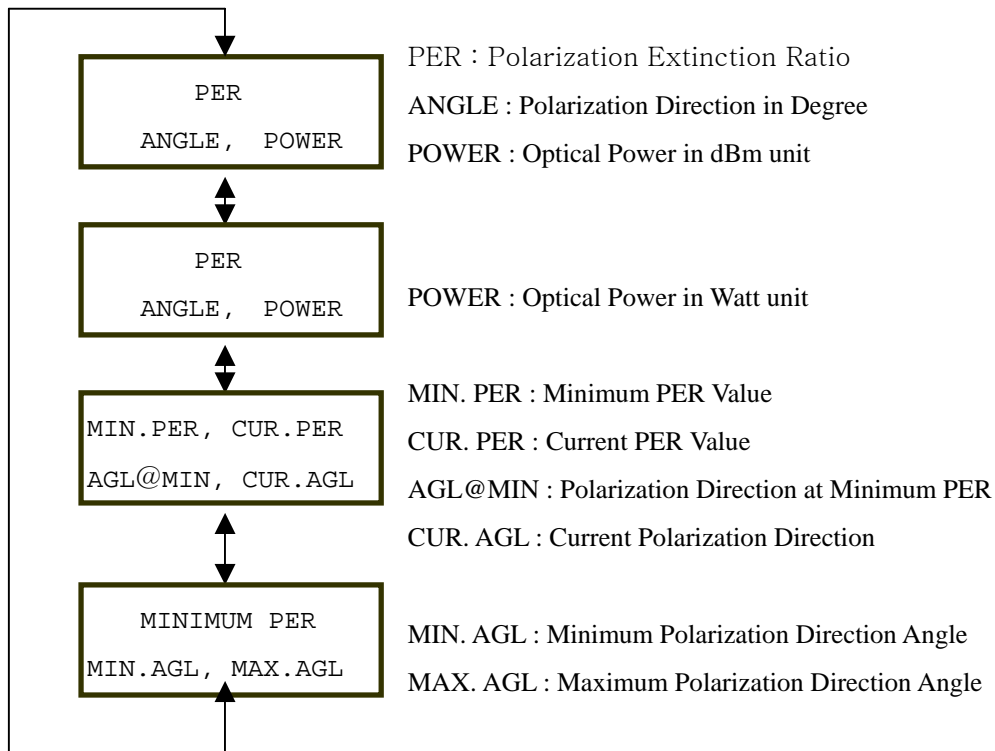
PER
ANGLE, POWER

PER : Polarization Extinction Ratio
ANGLE : Polarization Direction in Degree
POWER : Optical Power in dBm unit

PER
ANGLE, POWER

POWER : Optical Power in Watt unit

MIN.PER, CUR.PER
AGL@MIN, CUR.AGL

MIN. PER : Minimum PER Value
CUR. PER : Current PER Value
AGL@MIN : Polarization Direction at Minimum PER
CUR. AGL : Current Polarization Direction

MINIMUM PER
MIN.AGL, MAX.AGL

MIN. AGL : Minimum Polarization Direction Angle
MAX. AGL : Maximum Polarization Direction Angle